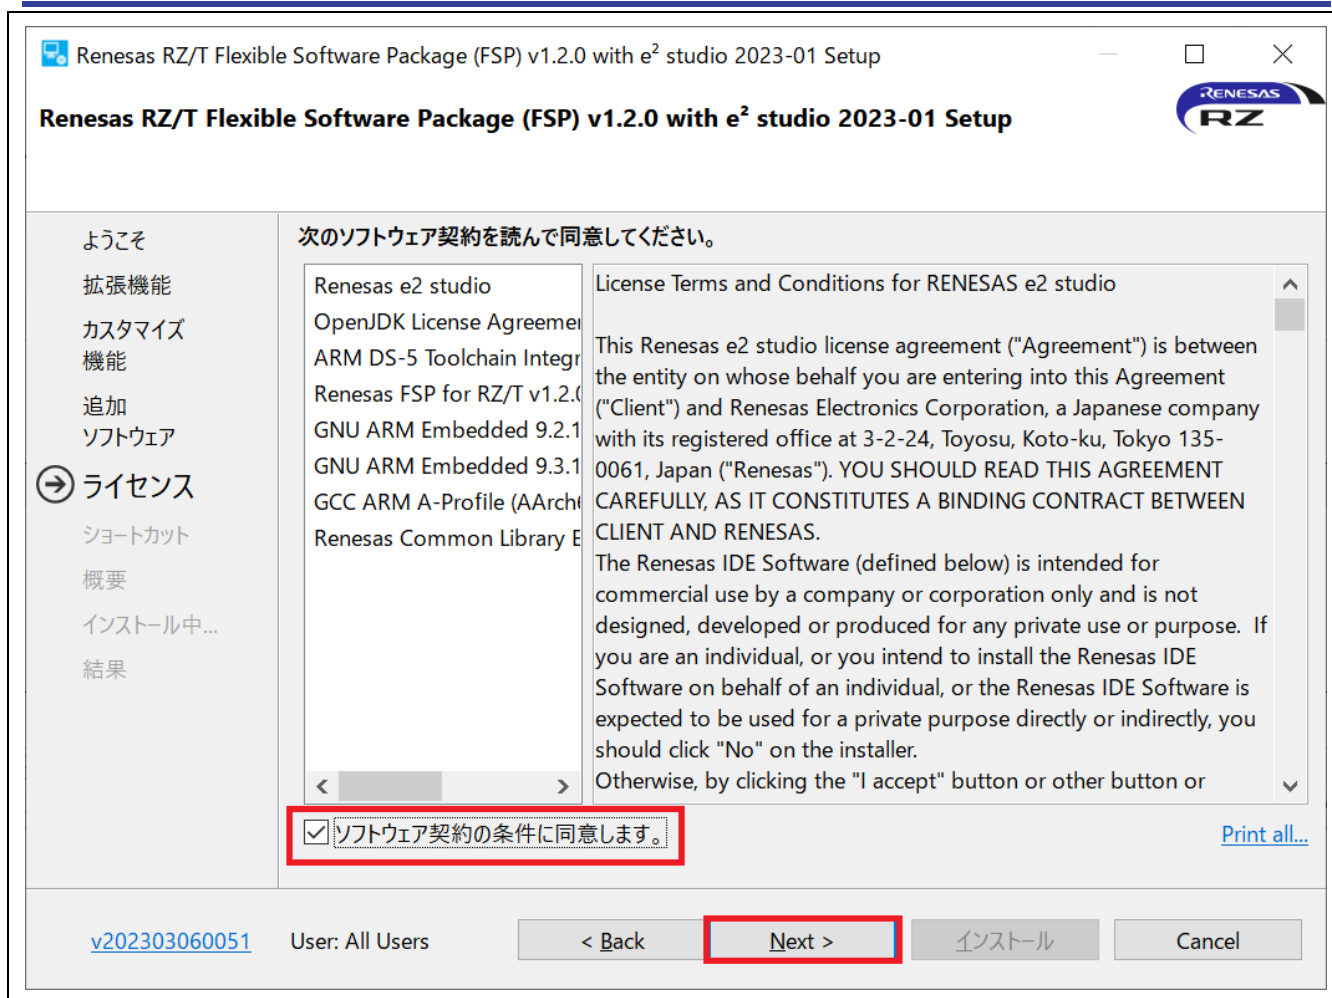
Renesas RZ/T Flexible Software Package (FSP) v1.2.0 with e² studio 2023-01 Setup

Renesas RZ/T Flexible Software Package (FSP) v1.2.0 with e² studio 2023-01 Setup

RENESAS
RZ

ようこそ
拡張機能
カスタマイズ機能
追加ソフトウェア
ライセンス
ショートカット
概要
インストール中...
結果

次のソフトウェア契約を読んで同意してください。

Renesas e2 studio
OpenJDK License Agreeme
ARM DS-5 Toolchain Integr
Renesas FSP for RZ/T v1.2.
GNU ARM Embedded 9.2.1
GNU ARM Embedded 9.3.1
GCC ARM A-Profile (AArch
Renesas Common Library E

License Terms and Conditions for RENESAS e2 studio

This Renesas e2 studio license agreement ("Agreement") is between the entity on whose behalf you are entering into this Agreement ("Client") and Renesas Electronics Corporation, a Japanese company with its registered office at 3-2-24, Toyosu, Koto-ku, Tokyo 135-0061, Japan ("Renesas"). YOU SHOULD READ THIS AGREEMENT CAREFULLY, AS IT CONSTITUTES A BINDING CONTRACT BETWEEN CLIENT AND RENESAS.
The Renesas IDE Software (defined below) is intended for commercial use by a company or corporation only and is not designed, developed or produced for any private use or purpose. If you are an individual, or you intend to install the Renesas IDE Software on behalf of an individual, or the Renesas IDE Software is expected to be used for a private purpose directly or indirectly, you should click "No" on the installer.
Otherwise, by clicking the "I accept" button or other button or

ソフトウェア契約の条件に同意します。

Print all...

v202303060051
User: All Users
< Back
Next >
インストール
Cancel